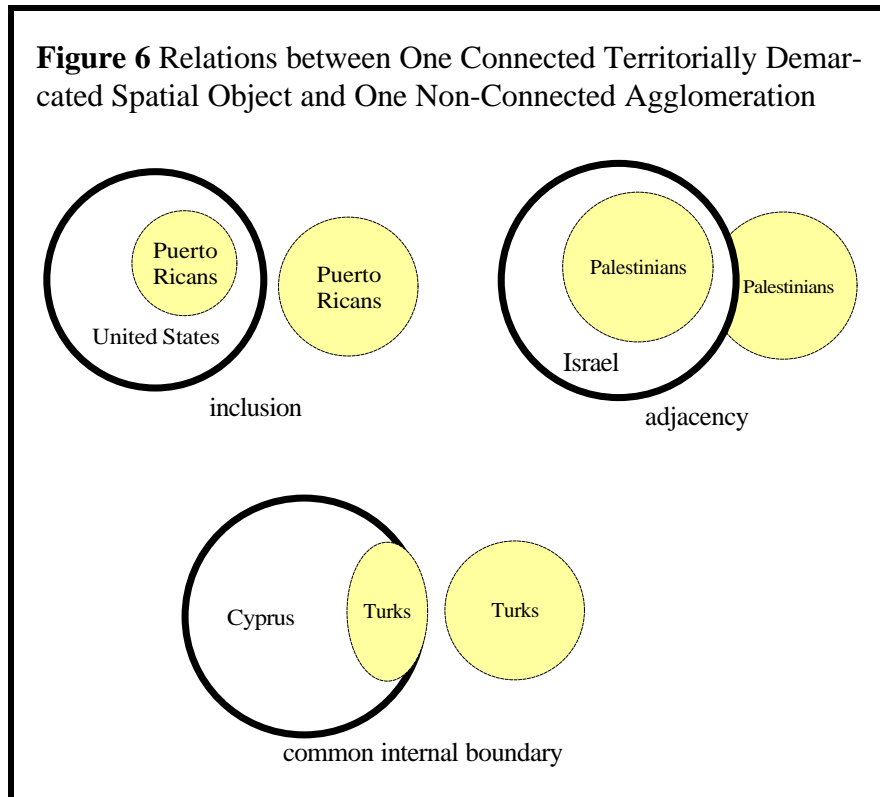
**Figure 6** Relations between One Connected Territorially Demarcated Spatial Object and One Non-Connected Agglomeration

Puerto Ricans

Puerto Ricans

United States

inclusion

Palestinians

Palestinians

Israel

adjacency

Cyprus

Turks

Turks

common internal boundary